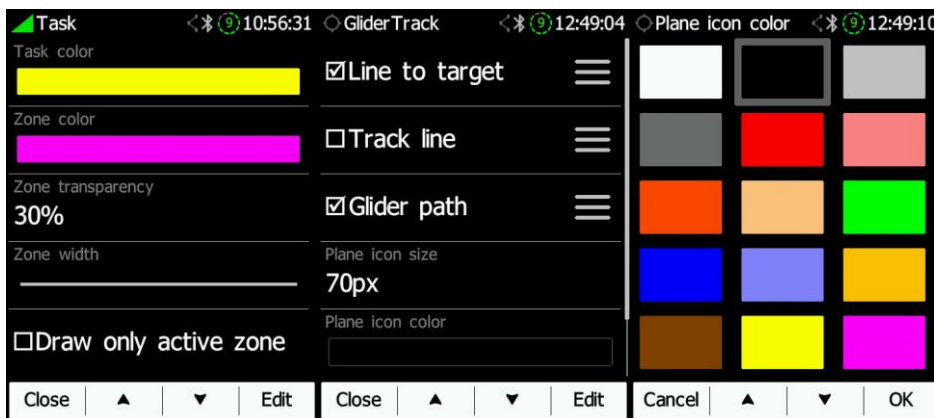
Task 9 10:56:31

Task color

Zone color

Zone transparency

30%

Zone width

☐Draw only active zone

Close ▲ ▼ Edit

GliderTrack 9 12:49:04

☑Line to target

☐Track line

☑Glider path

Plane icon size

70px

Plane icon color

Close ▲ ▼ Edit

Plane icon color 9 12:49:10

Cancel ▲ ▼ OK